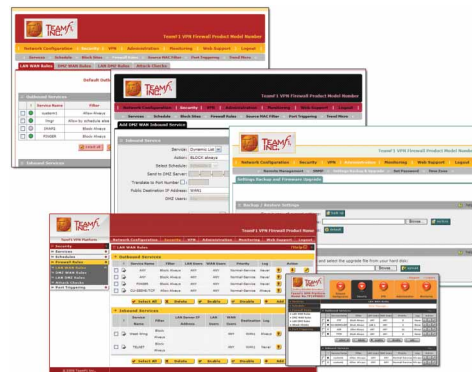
TEAM F1 INC.

TeamF1 VPN Firewall Product Model Number

Network Configuration | Security | VPN | Administration | Monitoring | Web Support | Logout

Services | Schedule | Block Sites | Firewall Rules | Source MAC Filter | Port Triggering | Trend Micro

LAN WAN Rules | DMZ WAN Rules | LAN DMZ Rules | Attack Checks

Default Outbound Policy

Outbound Services

| | # | Service Name | Filter |
|---|---|---|---|
| | | subbmit | Allow Always |
| | | Gngr | Allow by schedule allow |
| | | IPHARE | Block Always |
| | | PPHARE | Block Always |

Inbound Services

TEAM F1 INC.

TeamF1 VPN Firewall Product Model Number

Network Configuration | Security | VPN | Administration | Monitoring | Web Support | Logout

Add DMZ WAN Inbound Service

Inbound Service

Service: Dynamic LM

Action: BLOCK always

Select Schedule:

Send to DMZ Server:

Translate to Port Number:

Public Destination IP Address: WAN1

DMZ Users:

TEAM F1 INC.

TeamF1 VPN Firewall Product Model Number

Network Configuration | Security | VPN | Administration | Monitoring | Web Support | Logout

Settings Backup and Firmware Upgrade

Backup / Restore Settings

Browse

select the upgrade file from your hard disk:

Browse

TEAM F1 INC.

TeamF1 VPN Firewall Product Model Number

TeamF1 VPN Platform

Network Configuration | Security | VPN | Administration | Monitoring | Web Support | Logout

Security
Services
Schedules
Firewall Rules
LAN WAN Rules
DMZ WAN Rules
LAN DMZ Rules
Attack Checks
Port Triggering

LAN WAN Rules

Outbound Services

| | # | Service Name | Filter | LAN Users | WAN Users | Priority | Log | Action |
|---|---|---|---|---|---|---|---|---|
| | | ANY | Block Always | ANY | ANY | Normal-Service | Always | |
| | | ANY | Block Always | ANY | ANY | Normal-Service | Always | |
| | | IPHARE | Block Always | ANY | ANY | Normal-Service | Always | |
| | | CU-SEEM/NT | Block Always | ANY | ANY | Normal-Service | Always | |

Select All | Delete | Enable | Disable | Add

Inbound Services

| | # | Service Name | Filter | LAN Server IP Address | LAN Users | WAN Users | Destination | Log | Action |
|---|---|---|---|---|---|---|---|---|---|
| | | Meet Ping | Allow Always | | ANY | WAN1 | | Always | |
| | | TELNET | Allow Always | | ANY | WAN1 | | Always | |

Select All | Delete | Enable | Disable | Add

© 2008 TeamF1 Inc.